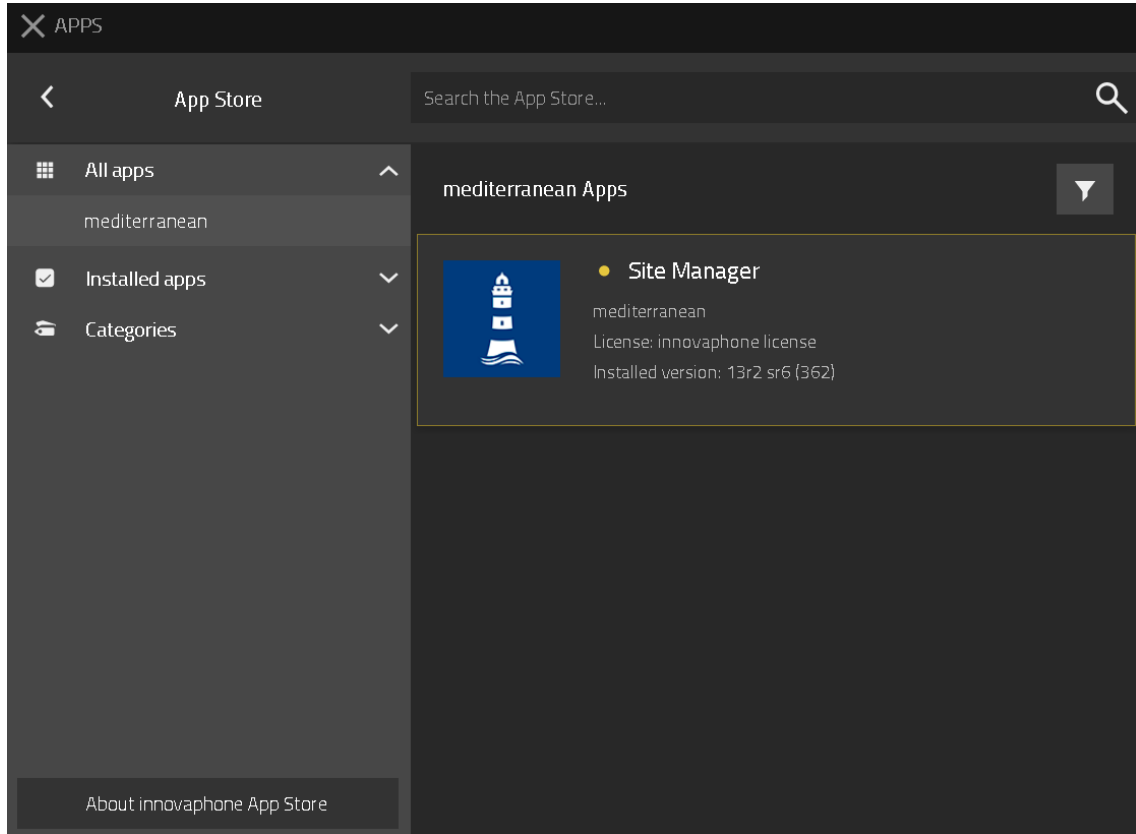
APPS

App Store

Search the App Store...

All apps

mediterranean

Installed apps

Categories

About innovaphone App Store

mediterranean Apps

Site Manager

mediterranean

License: innovaphone license

Installed version: 13r2 sr6 (362)